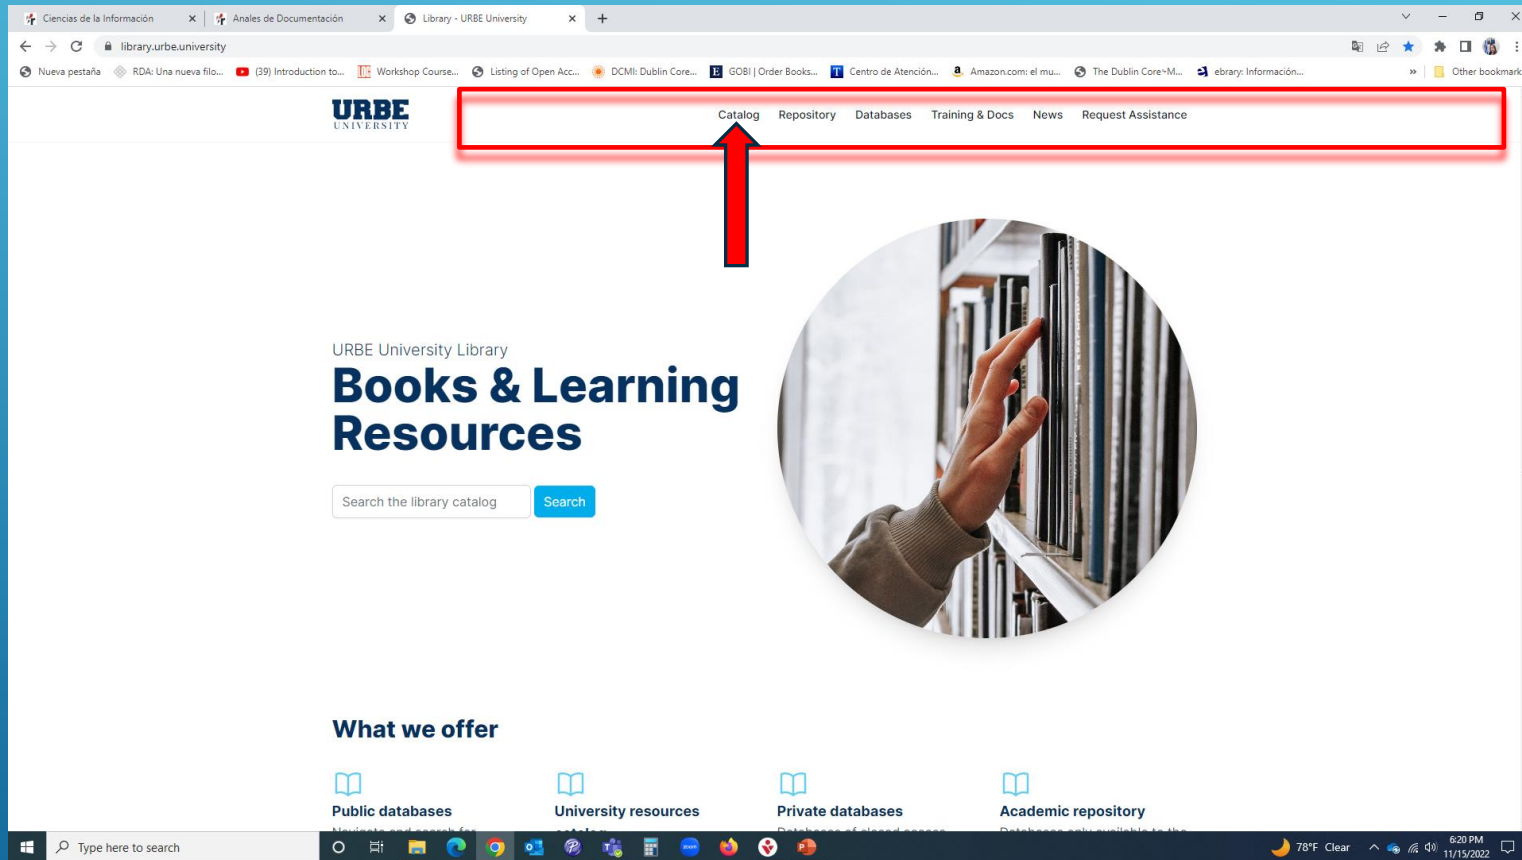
Ciencias de la Información × Anales de Documentación × Library - URBE University × +

library.urbe.university

Nueva pestaña RDA: Una nueva filo... (39) Introduction to... Workshop Course... Listing of Open Acc... DCMI: Dublin Core... GOBI | Order Books... Centro de Atención... Amazon.com: el mu... The Dublin Core™M... ebrary: Información... » Other bookmarks

URBE UNIVERSITY

Catalog Repository Databases Training & Docs News Request Assistance

URBE University Library

Books & Learning Resources

Search the library catalog Search

What we offer

Public databases

University resources

Private databases

Academic repository

Type here to search

78°F Clear 6:20 PM 11/15/2022